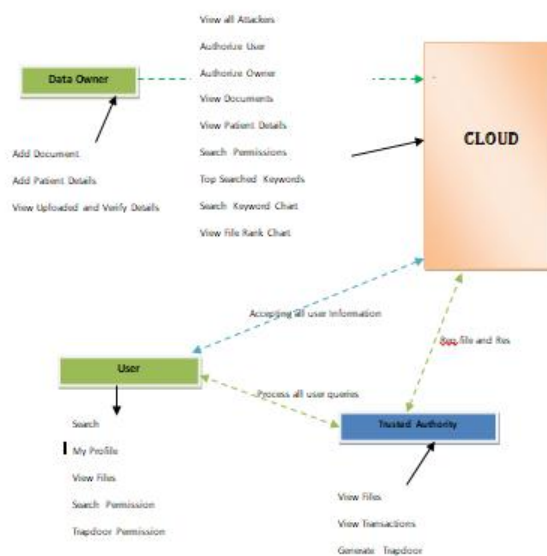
View all Attackers
Authorize User
Authorize Owner
View Documents
View Patient Details
Search Permissions
Top Searched Keywords
Search Keyword Chart
View File Rank Chart

Data Owner

Add Document
Add Patient Details
View Uploaded and Verify Details

CLOUD

Accepting all user information

Res file and Res

User

Process all user queries

Trusted Authority

Search
My Profile
View Files
Search Permission
Trapdoor Permission

View Files
View Transactions
Generate Trapdoor